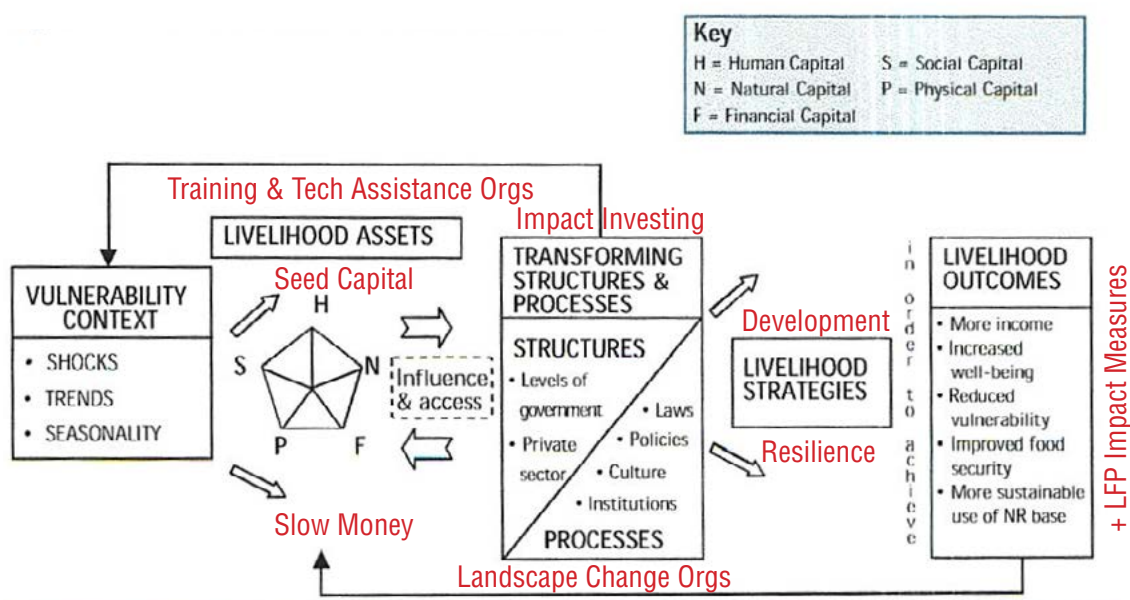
Key
H = Human Capital
N = Natural Capital
F = Financial Capital
S = Social Capital
P = Physical Capital

Training & Tech Assistance Orgs

Impact Investing

LIVELIHOOD ASSETS

Seed Capital

VULNERABILITY CONTEXT
• SHOCKS
• TRENDS
• SEASONALITY

H
S
N
P
F

Influence & access

TRANSFORMING STRUCTURES & PROCESSES

STRUCTURES
• Levels of government
• Private sector
• Laws
• Policies
• Culture
• Institutions

PROCESSES

Development

LIVELIHOOD STRATEGIES

Resilience

in order to achieve

LIVELIHOOD OUTCOMES
• More income
• Increased well-being
• Reduced vulnerability
• Improved food security
• More sustainable use of NR base

+ LFP Impact Measures

Slow Money

Landscape Change Orgs